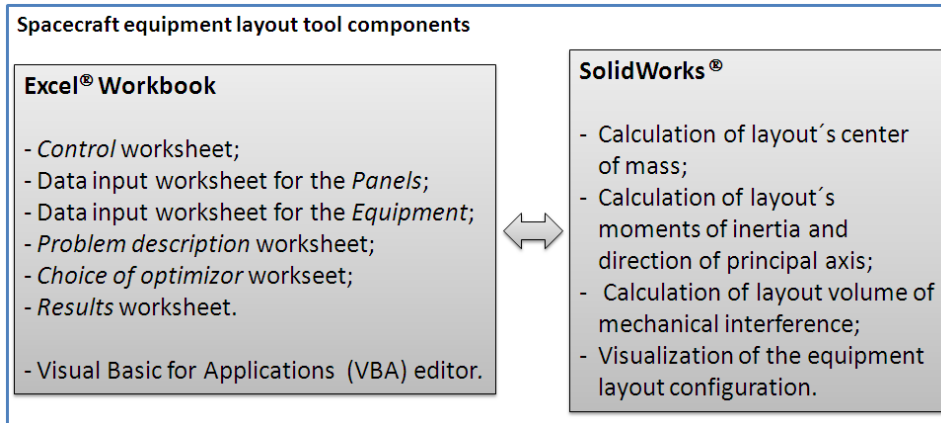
Spacecraft equipment layout tool components

Excel® Workbook

- *Control* worksheet;
- Data input worksheet for the *Panels*;
- Data input worksheet for the *Equipment*;
- *Problem description* worksheet;
- *Choice of optimizor* workseet;
- *Results* worksheet.

- Visual Basic for Applications (VBA) editor.

SolidWorks®

- Calculation of layout´s center of mass;
- Calculation of layout´s moments of inertia and direction of principal axis;
- Calculation of layout volume of mechanical interference;
- Visualization of the equipment layout configuration.